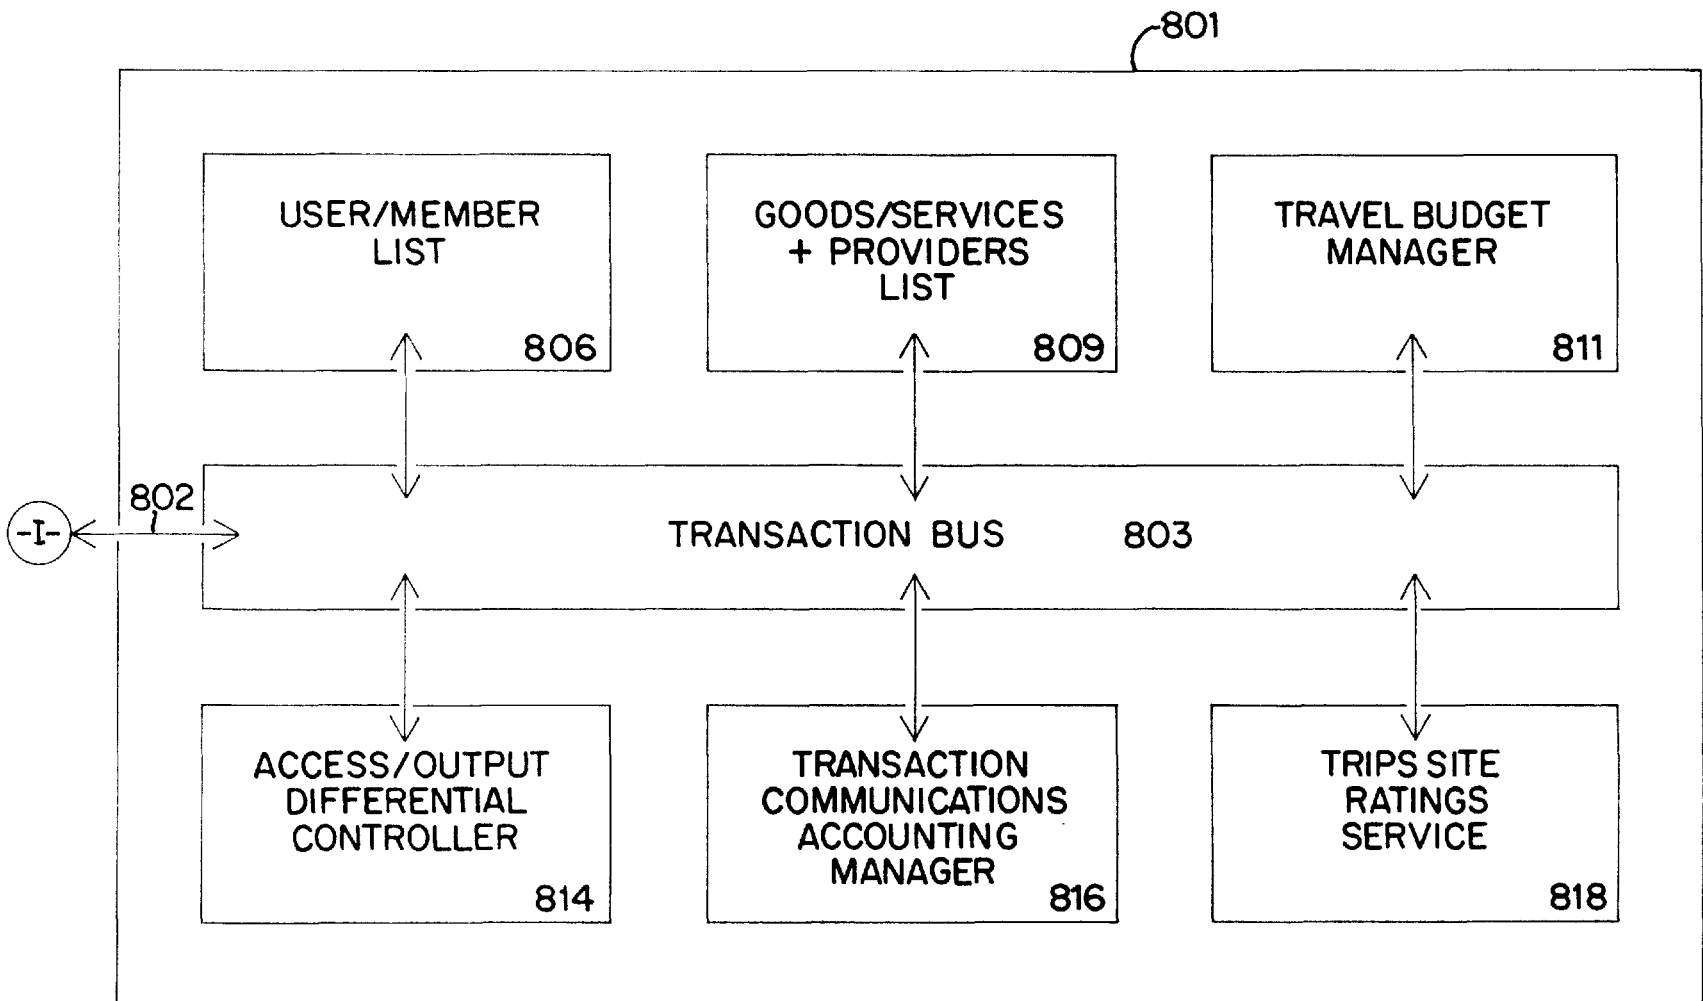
801

USER/MEMBER LIST
806

GOODS/SERVICES + PROVIDERS LIST
809

TRAVEL BUDGET MANAGER
811

-I-

802

TRANSACTION BUS 803

ACCESS/OUTPUT DIFFERENTIAL CONTROLLER
814

TRANSACTION COMMUNICATIONS ACCOUNTING MANAGER
816

TRIPS SITE RATINGS SERVICE
818